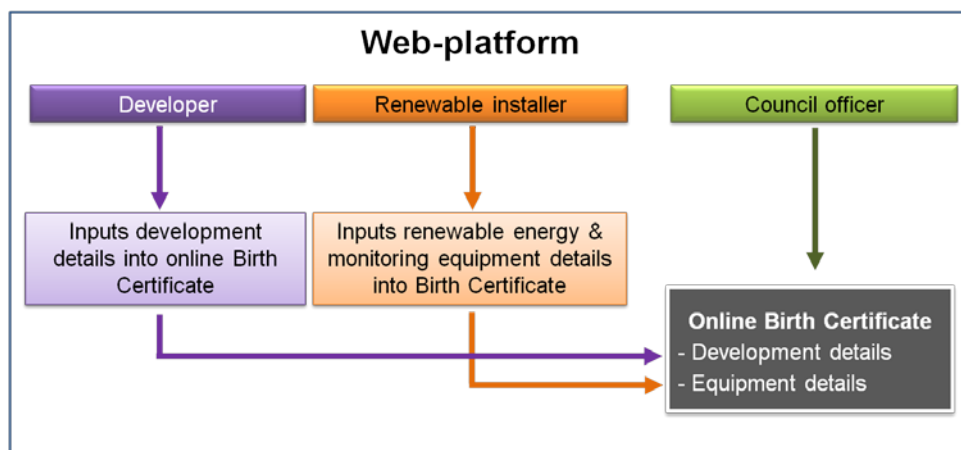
Web-platform

Developer

Renewable installer

Council officer

Inputs development details into online Birth Certificate

Inputs renewable energy & monitoring equipment details into Birth Certificate

Online Birth Certificate
- Development details
- Equipment details